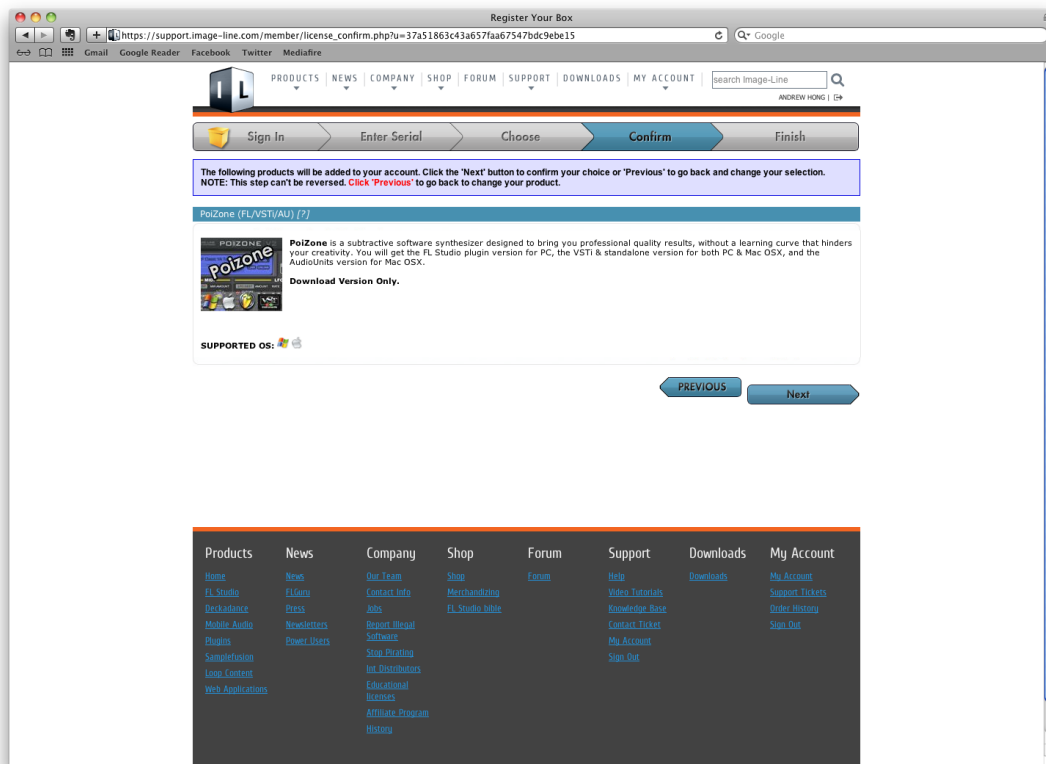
Register Your Box

https://support.image-line.com/member/license_confirm.php?u=37a51863c43a657faa67547bdc9ebe15

Google

Gmail Google Reader Facebook Twitter Mediafire

PRODUCTS | NEWS | COMPANY | SHOP | FORUM | SUPPORT | DOWNLOADS | MY ACCOUNT

search Image-Line

ANDREW HONG |

Sign In

Enter Serial

Choose

Confirm

Finish

The following products will be added to your account. Click the 'Next' button to confirm your choice or 'Previous' to go back and change your selection.
NOTE: This step can't be reversed. Click 'Previous' to go back to change your product.

PoiZone (FL/VSTi/AU) [?]

POIZONE

Poizone

PoiZone is a subtractive software synthesizer designed to bring you professional quality results, without a learning curve that hinders your creativity. You will get the FL Studio plugin version for PC, the VSTi & standalone version for both PC & Mac OSX, and the AudioUnits version for Mac OSX.

Download Version Only.

SUPPORTED OS:

PREVIOUS

Next

Products
Home
FL Studio
Deckadance
Mobile Audio
Plugins
Samplefusion
Loop Content
Web Applications

News
News
FLGuru
Press
Newsletters
Power Users

Company
Our Team
Contact Info
Jobs
Report Illegal Software
Stop Pirating
Int Distributors
Educational licenses
Affiliate Program
History

Shop
Shop
Merchandizing
FL Studio bible

Forum
Forum

Support
Help
Video Tutorials
Knowledge Base
Contact Ticket
My Account
Sign Out

Downloads
Downloads

My Account
My Account
Support Tickets
Order History
Sign Out